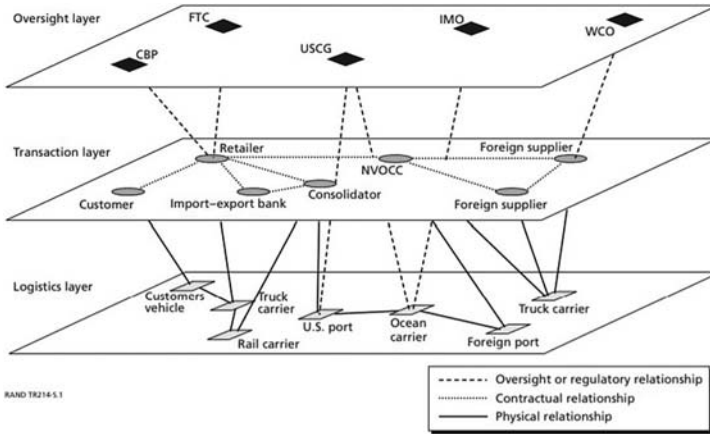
Oversight layer

FTC

IMO

WCO

CBP

USCG

Transaction layer

Retailer

Foreign supplier

NVOCC

Customer

Import–export bank

Consolidator

Foreign supplier

Logistics layer

Customers vehicle

Truck carrier

U.S. port

Ocean carrier

Truck carrier

Rail carrier

Foreign port

RAND TR214-5.1

Oversight or regulatory relationship
Contractual relationship
Physical relationship